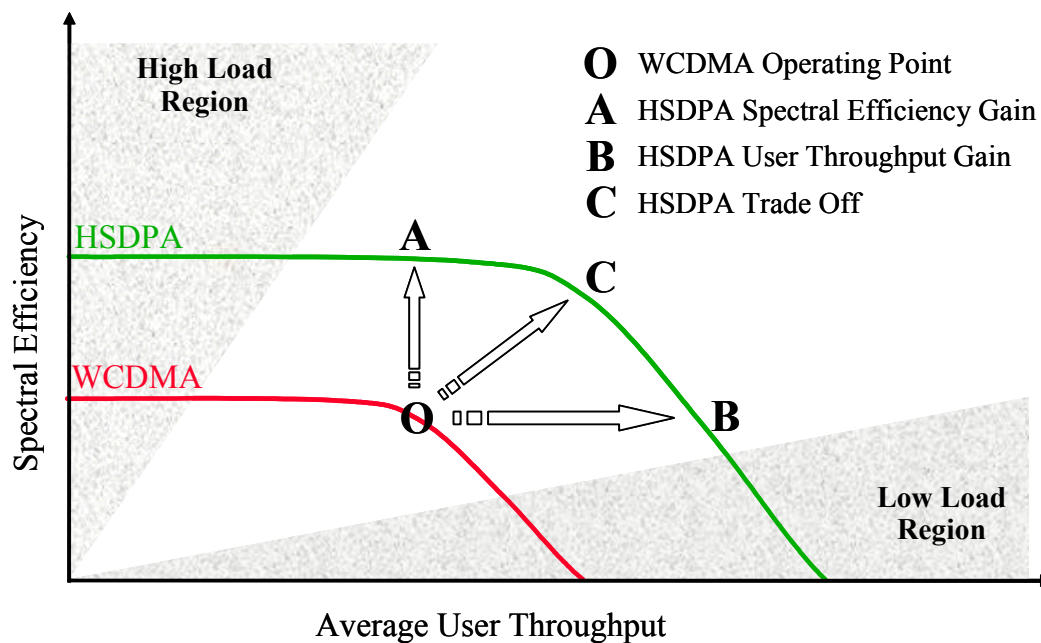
High Load Region

O WCDMA Operating Point
A HSDPA Spectral Efficiency Gain
B HSDPA User Throughput Gain
C HSDPA Trade Off

HSDPA

A

C

WCDMA

O

B

Low Load Region

Spectral Efficiency

Average User Throughput